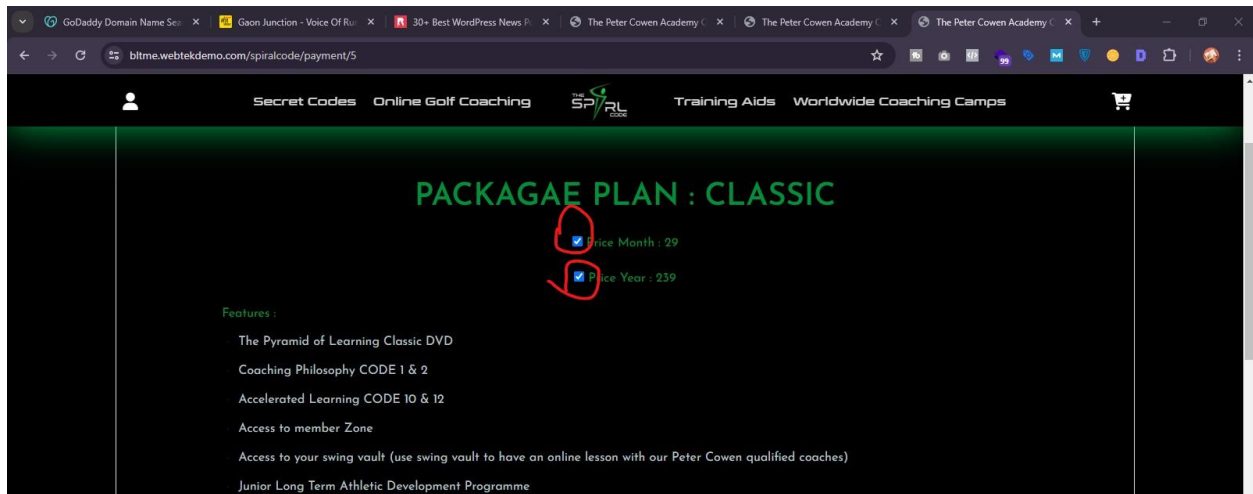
GoDaddy Domain Name Sea ×
Gaon Junction - Voice Of Ru ×
30+ Best WordPress News ×
The Peter Cowen Academy ×
The Peter Cowen Academy ×
The Peter Cowen Academy ×

bltme.webtekdemo.com/spiralcode/payment/5

Secret Codes Online Golf Coaching THE SPIRAL CODE Training Aids Worldwide Coaching Camps

PACKAGAE PLAN : CLASSIC

Price Month : 29

Price Year : 239

Features :

The Pyramid of Learning Classic DVD

Coaching Philosophy CODE 1 & 2

Accelerated Learning CODE 10 & 12

Access to member Zone

Access to your swing vault (use swing vault to have an online lesson with our Peter Cowen qualified coaches)

Junior Long Term Athletic Development Programme